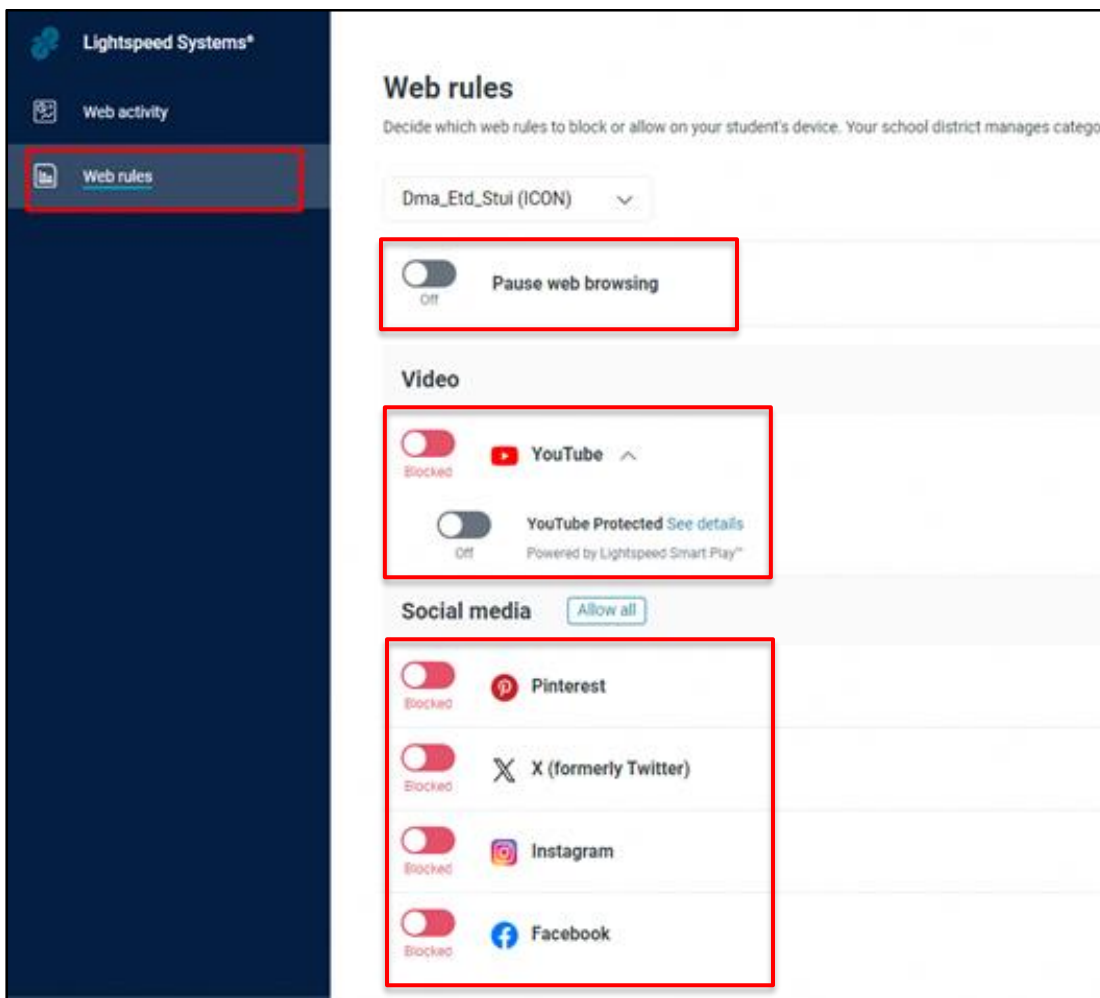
Lightspeed Systems®

Web activity

Web rules

Web rules

Decide which web rules to block or allow on your student's device. Your school district manages catego

Dma_Etd_Stui (ICON)

Off

Pause web browsing

Video

Blocked

YouTube

Off

YouTube Protected See details

Powered by Lightspeed Smart Play™

Social media

Allow all

Blocked

Pinterest

Blocked

X (formerly Twitter)

Blocked

Instagram

Blocked

Facebook